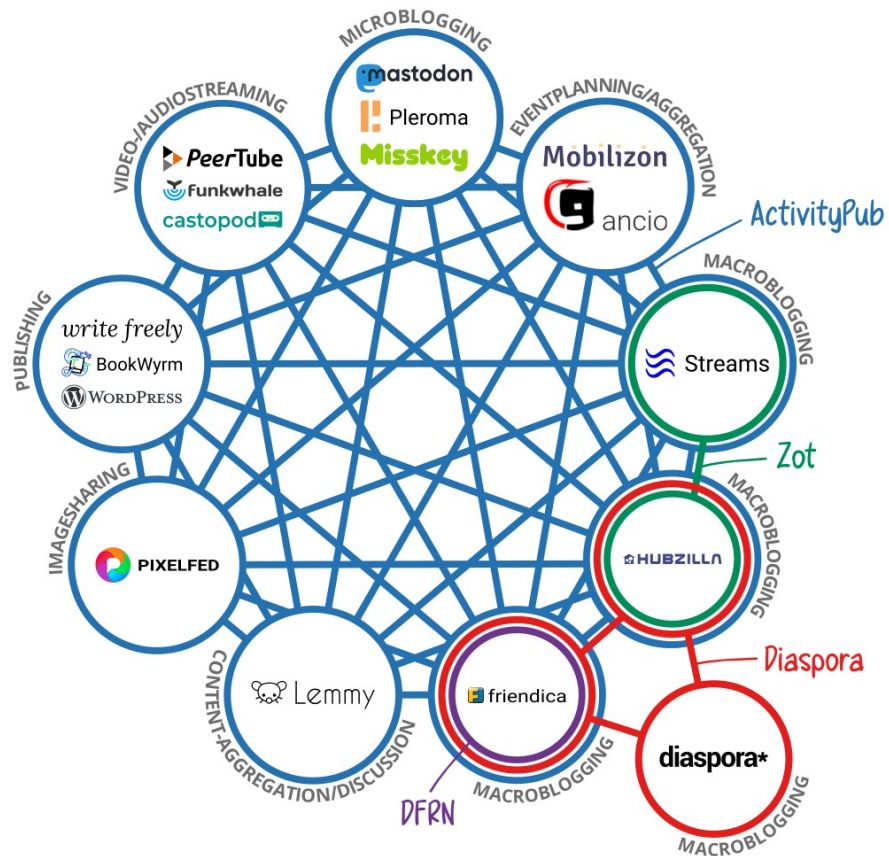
MICROBLOGGING
mastodon
Pleroma
Misskey

EVENTPLANNING/AGGREGATION
Mobilizon
ancio

ActivityPub

VIDEO-/AUDIOSTREAMING
PeerTube
funkwhale
castopod

MACROBLOGGING
Streams

PUBLISHING
write freely
BookWyrm
WordPress

Zot

MACROBLOGGING
HUBZILLA

IMAGESHARING
PIXELFED

Diaspora

CONTENT-AGGREGATION/DISCUSSION
Lemmy

friendica
MACROBLOGGING

diaspora*
MACROBLOGGING

DFRN